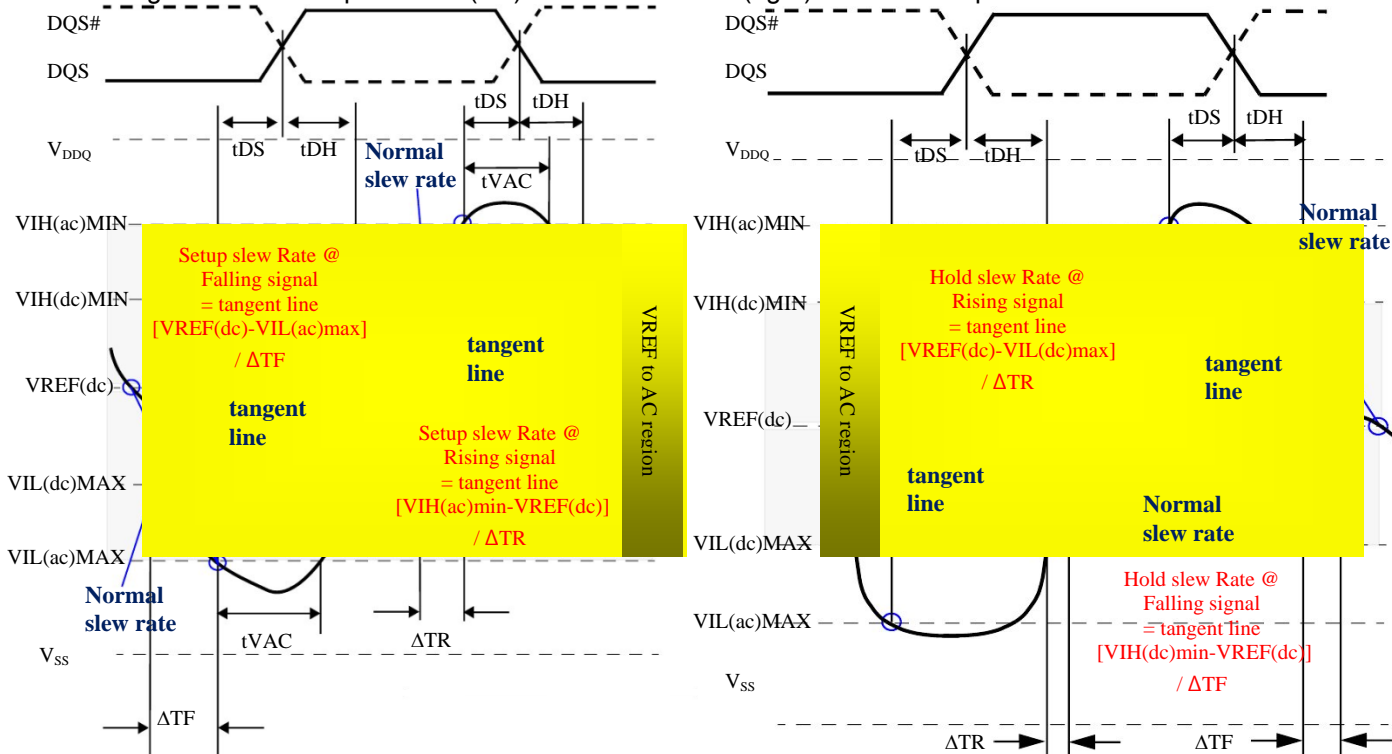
DQS#
DQS
tDS tDH
tDS tDH
$V_{DDQ}$
Normal slew rate
tVAC
VIH(ac)MIN
Setup slew Rate @ Falling signal = tangent line [VREF(dc)-VIL(ac)max] / ΔTF
VIH(dc)MIN
tangent line
VREF(dc)
tangent line
Setup slew Rate @ Rising signal = tangent line [VIH(ac)min-VREF(dc)] / ΔTR
VREF to AC region
VIL(dc)MAX
VIL(ac)MAX
Normal slew rate
tVAC
ΔTR
$V_{SS}$
ΔTF

DQS#
DQS
tDS tDH
tDS tDH
$V_{DDQ}$
VIH(ac)MIN
Normal slew rate
VIH(dc)MIN
VREF to AC region
Hold slew Rate @ Rising signal = tangent line [VREF(dc)-VIL(dc)max] / ΔTR
tangent line
VREF(dc)
tangent line
Normal slew rate
VIL(dc)MAX
Hold slew Rate @ Falling signal = tangent line [VIH(dc)min-VREF(dc)] / ΔTF
VIL(ac)MAX
$V_{SS}$
ΔTR
ΔTF